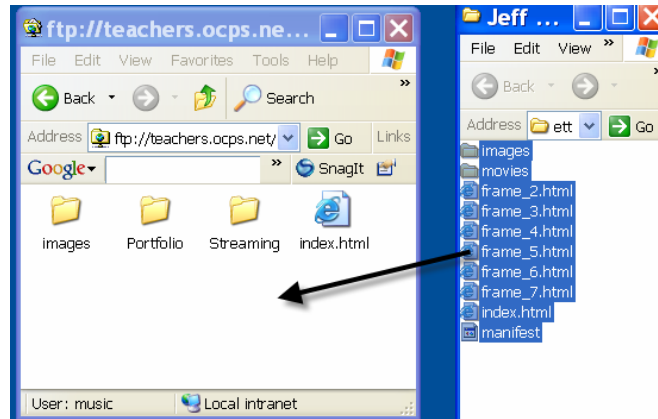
ftp://teachers.ocps.ne...

File Edit View Favorites Tools Help

Back Search

Address ftp://teachers.ocps.net/ Go Links

Google SnagIt

images Portfolio Streaming index.html

User: music Local intranet

Jeff ...

File Edit View

Back

Address ett Go

images
movies
frame_2.html
frame_3.html
frame_4.html
frame_5.html
frame_6.html
frame_7.html
index.html
manifest